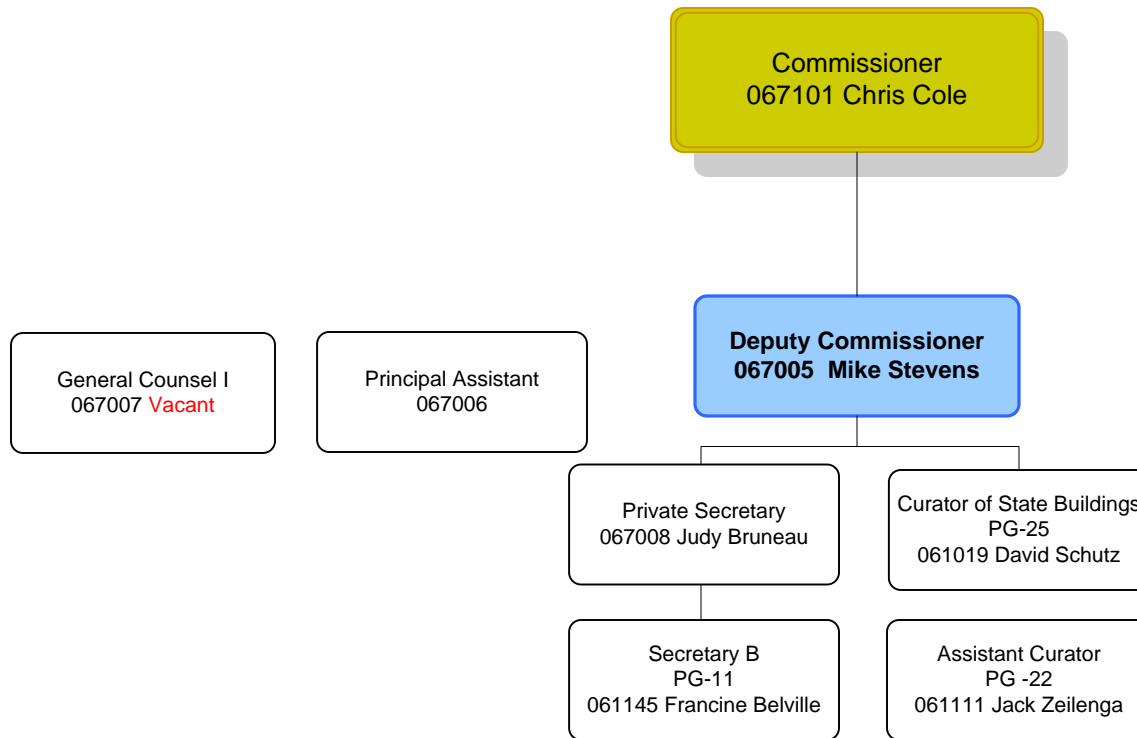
Commissioner
067101 Chris Cole

Deputy Commissioner
067005 Mike Stevens

General Counsel I
067007 Vacant

Principal Assistant
067006

Private Secretary
067008 Judy Bruneau

Curator of State Buildings
PG-25
061019 David Schutz

Secretary B
PG-11
061145 Francine Belville

Assistant Curator
PG -22
061111 Jack Zeilenga